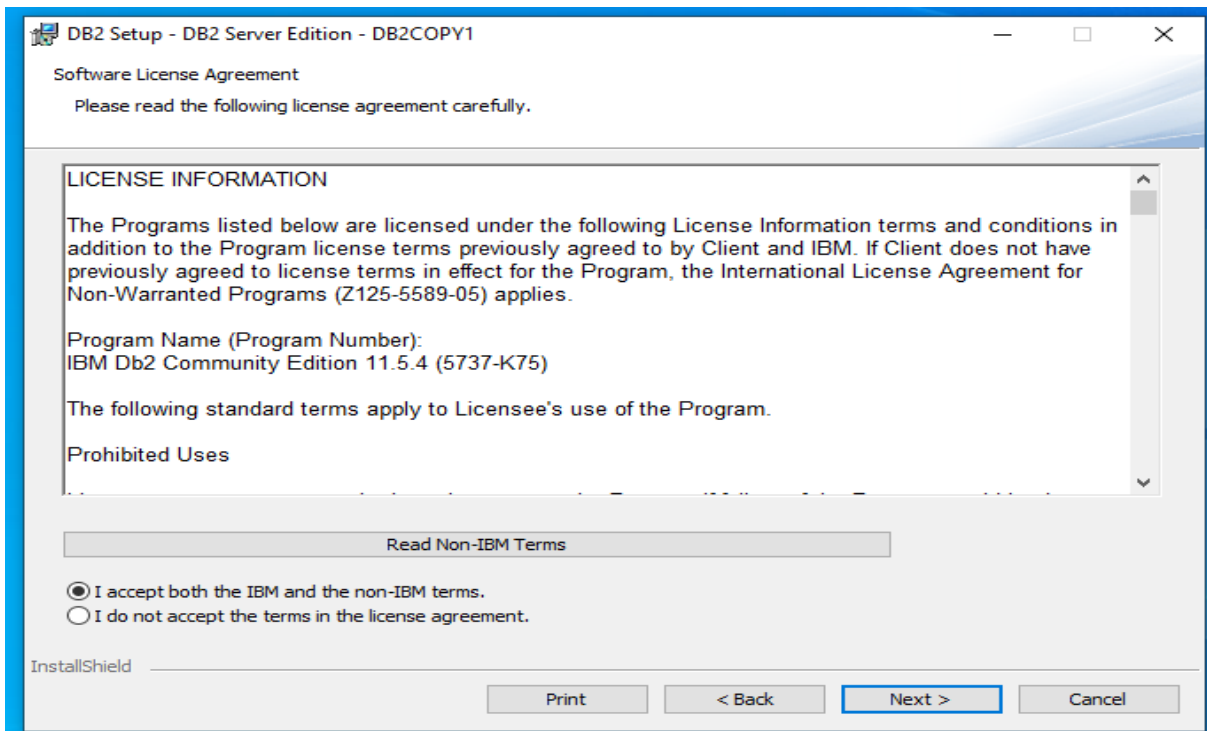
DB2 Setup - DB2 Server Edition - DB2COPY1

Software License Agreement

Please read the following license agreement carefully.

LICENSE INFORMATION

The Programs listed below are licensed under the following License Information terms and conditions in addition to the Program license terms previously agreed to by Client and IBM. If Client does not have previously agreed to license terms in effect for the Program, the International License Agreement for Non-Warranted Programs (Z125-5589-05) applies.

Program Name (Program Number):
IBM Db2 Community Edition 11.5.4 (5737-K75)

The following standard terms apply to Licensee's use of the Program.

Prohibited Uses

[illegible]

Read Non-IBM Terms

I accept both the IBM and the non-IBM terms.
I do not accept the terms in the license agreement.

InstallShield

Print
< Back
Next >
Cancel